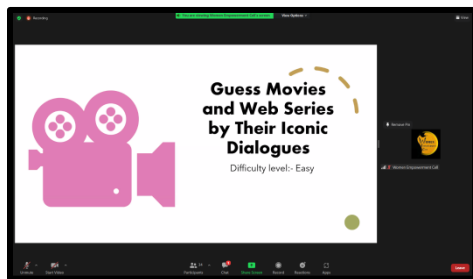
Recording

You are viewing Women Empowerment Cell's screen

View Options

Guess Movies and Web Series by Their Iconic Dialogues

Difficulty level:- Easy

Women Empowerment Cell

Unmute

Start Video

Participants

Chat

Share Screen

Record

Reactions

Apps

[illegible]